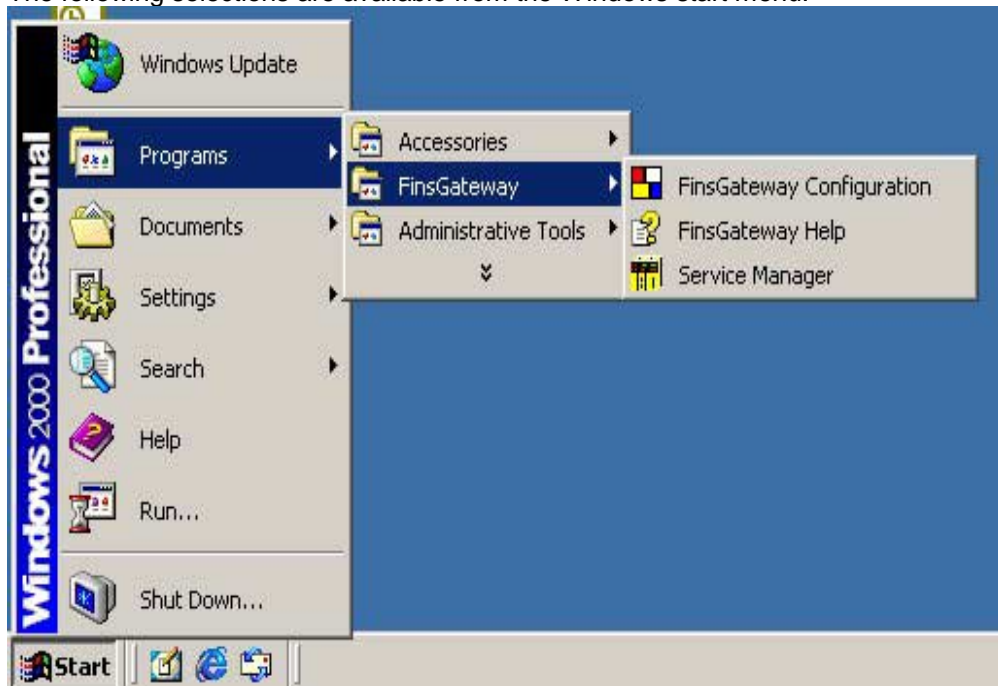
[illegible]

Windows 2000 Professional

Windows Update

Programs

Documents

Settings

Search

Help

Run...

Shut Down...

Accessories

FinsGateway

Administrative Tools

FinsGateway Configuration

FinsGateway Help

Service Manager

Start